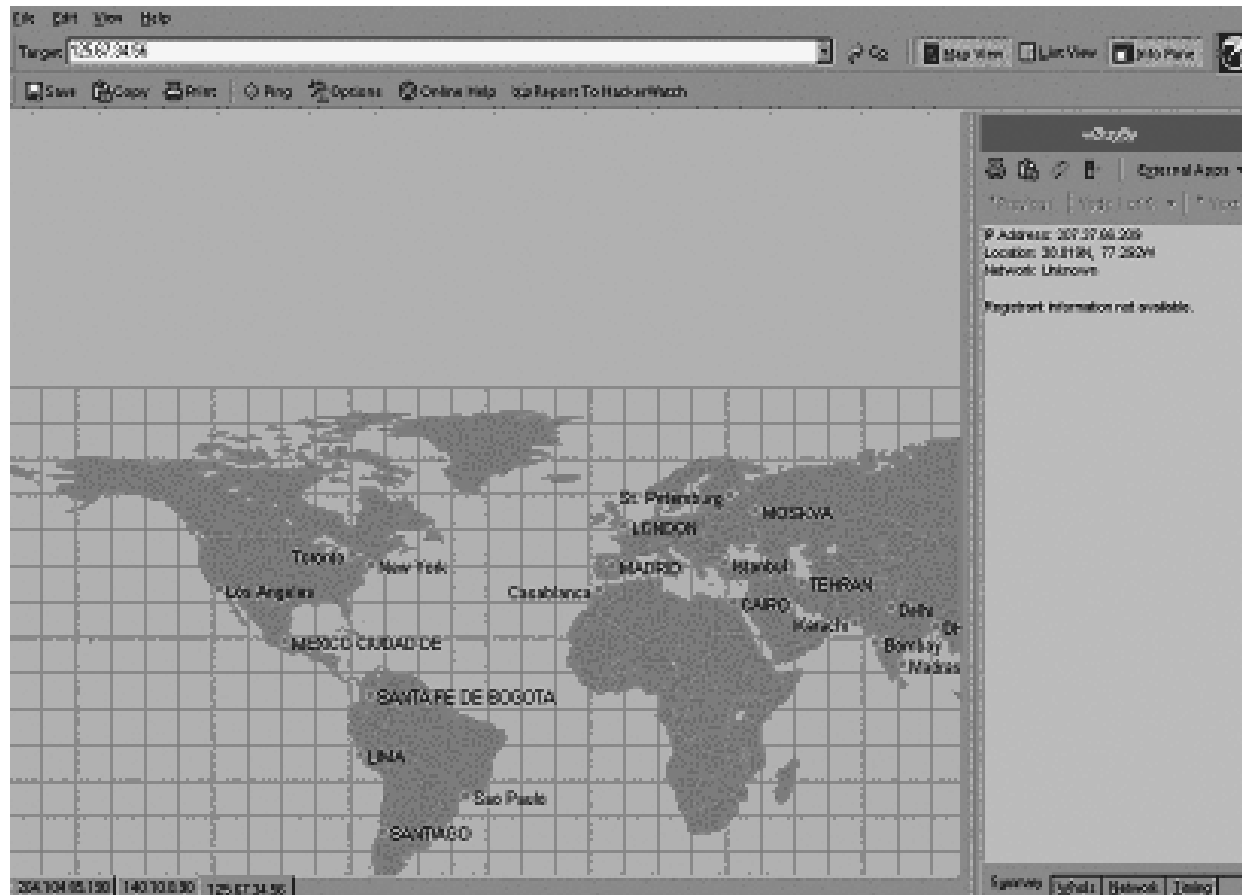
File Edit View Help

Target: 125.87.34.56

Go | Map View | List View | Info Pane

Save | Copy | Print | Ping | Options | Online Help | Report To HackerWatch

eSupply

External Apps

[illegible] | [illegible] | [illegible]

IP Address: 207.57.66.209
Location: 30.819N, 77.292W
Network: Unknown

Registrant information not available.

St. Petersburg
MOSKVA
LONDON
Toronto
New York
MADRID
Istanbul
TEHRAN
Los Angeles
Casablanca
CAIRO
Delhi
Karachi
Bombay
Madras
MEXICO CIUDAD DE
SANTA FE DE BOGOTA
LIMA
Sao Paulo
SANTIAGO

204.104.85.130 | 140.10.0.30 | 125.87.34.56

Summary | Whois | Network | Timing